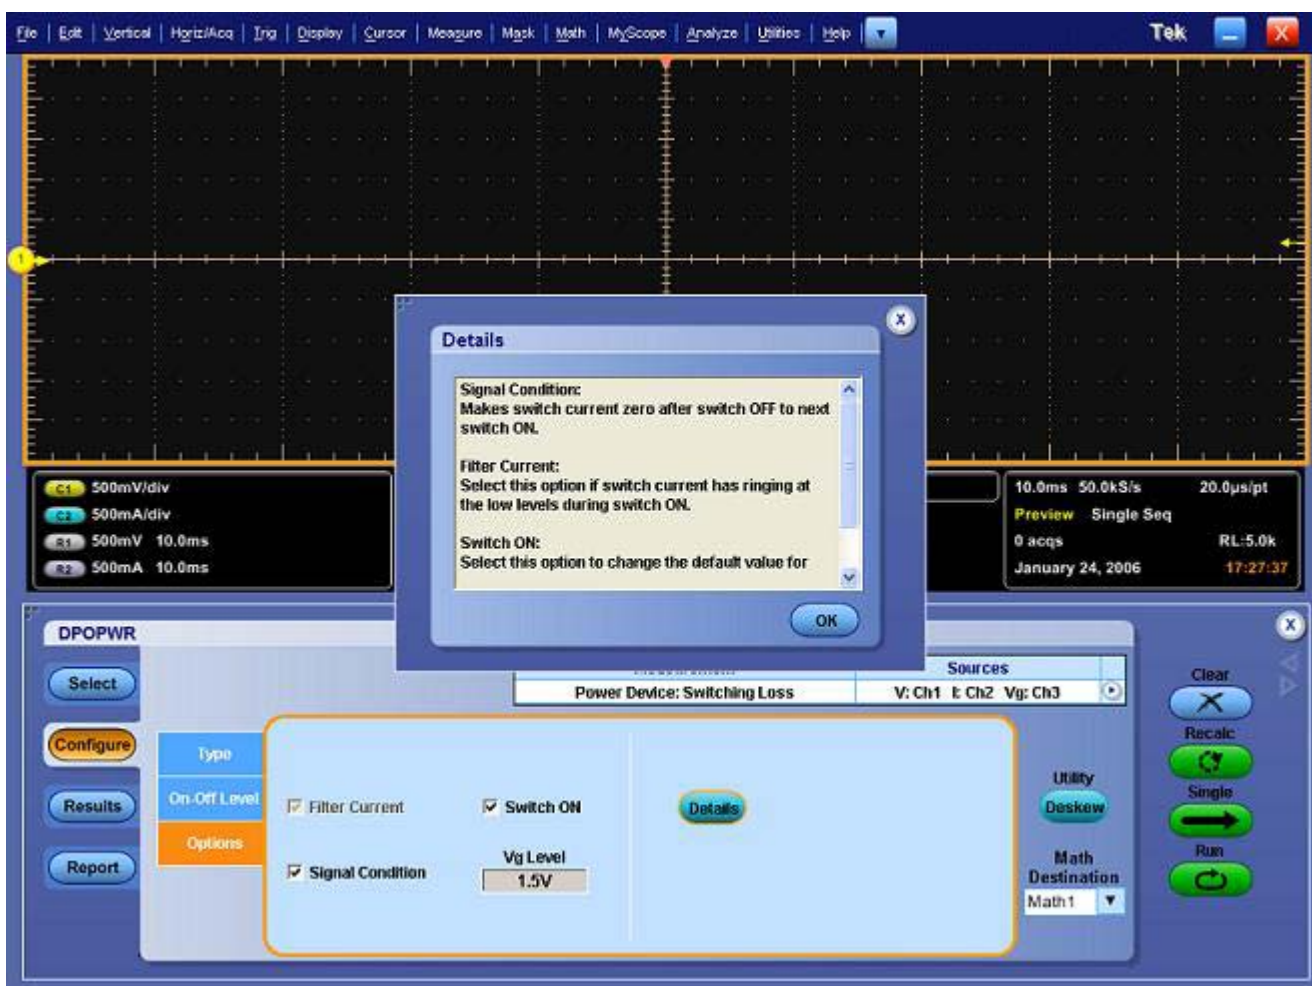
File | Edit | Vertical | Horiz/Acq | Trig | Display | Cursor | Measure | Mask | Math | MyScope | Analyze | Utilities | Help

Tek

1

Details

Signal Condition:
Makes switch current zero after switch OFF to next switch ON.

Filter Current:
Select this option if switch current has ringing at the low levels during switch ON.

Switch ON:
Select this option to change the default value for

OK

C1 500mV/div
C2 500mA/div
R1 500mV 10.0ms
R2 500mA 10.0ms

10.0ms 50.0kS/s 20.0µs/pt
Preview Single Seq
0 acqs RL:5.0k
January 24, 2006 17:27:37

DPOPWR

Select
Configure
Results
Report

| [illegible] | Sources |
|---|---|
| Power Device: Switching Loss | V: Ch1 I: Ch2 Vg: Ch3 |

Type
On-Off Level
Options

Filter Current
Switch ON
Signal Condition
Vg Level
1.5V

Details

Utility
Deskew

Math Destination
Math1

Clear
Recalc
Single
Run